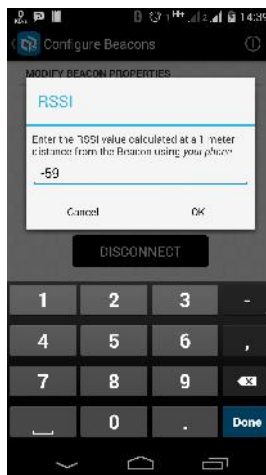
14:39

Configure Beacons

MODIFY BEACON PROPERTIES

RSSI

Enter the RSSI value calculated at a 1 meter distance from the Beacon using your phone

-59

Cancel

OK

DISCONNECT

1
2
3
-
4
5
6
,
7
8
9
0
.
Done